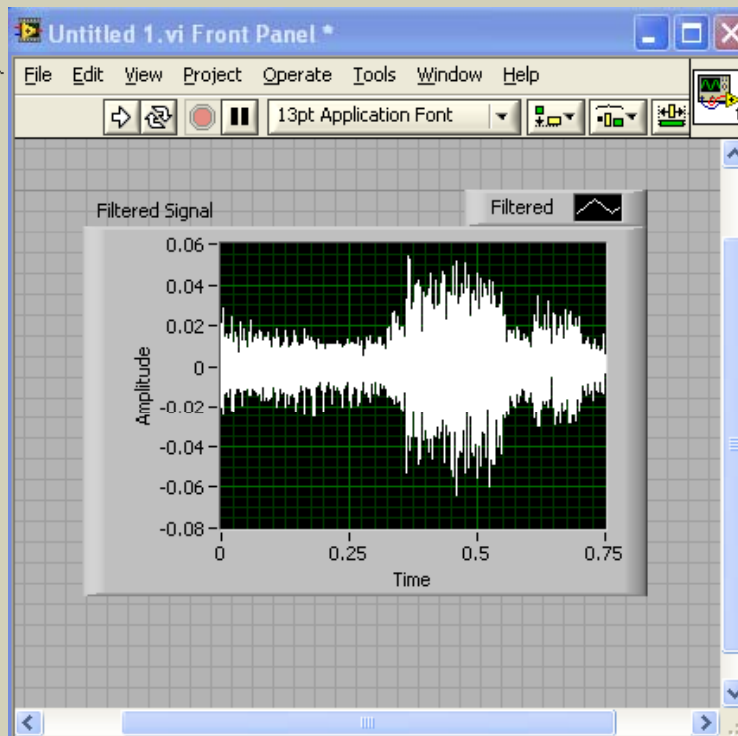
Untitled 1.vi Front Panel *

File Edit View Project Operate Tools Window Help

13pt Application Font

Filtered Signal

Filtered

0.06
0.04
0.02
0
-0.02
-0.04
-0.06
-0.08

Amplitude

0
0.25
0.5
0.75

Time